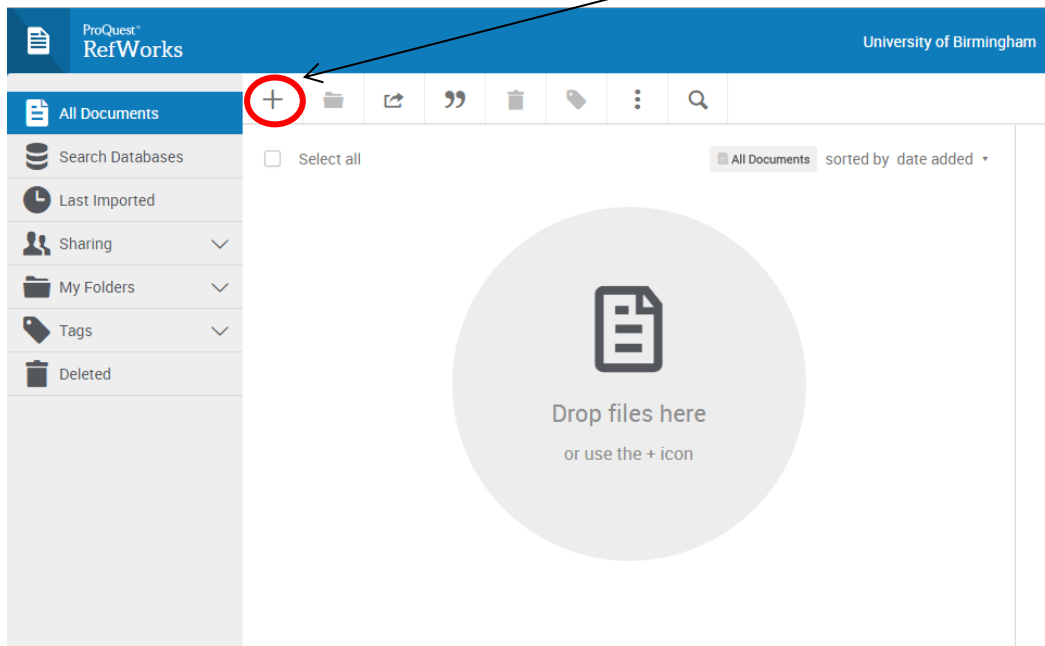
ProQuest®
RefWorks

University of Birmingham

All Documents
Search Databases
Last Imported
Sharing
My Folders
Tags
Deleted

Select all

All Documents sorted by date added

Drop files here

or use the + icon